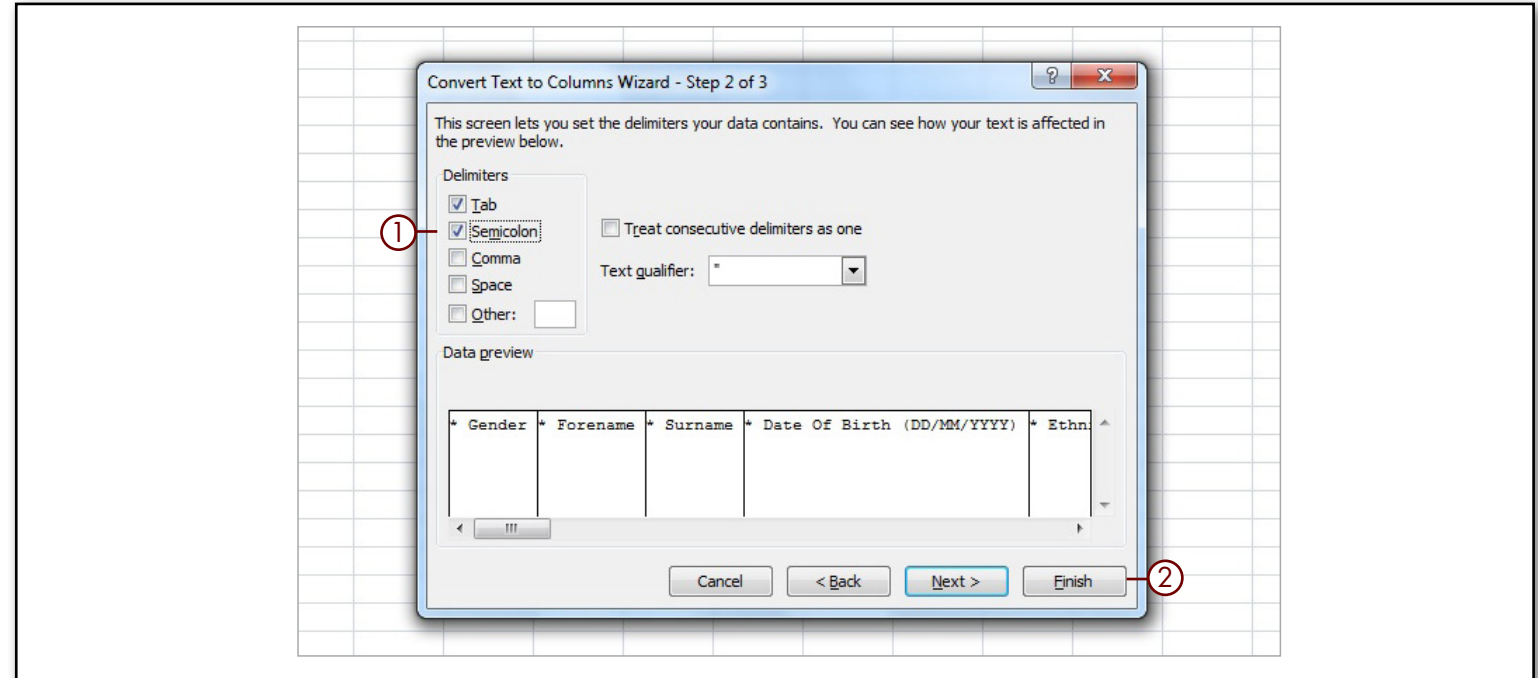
Convert Text to Columns Wizard - Step 2 of 3

?

x

This screen lets you set the delimiters your data contains. You can see how your text is affected in the preview below.

Delimiters

Tab

1

Semicolon

Comma

Space

Other:

Treat consecutive delimiters as one

Text qualifier: "

Data preview

| * Gender | * Forename | * Surname | * Date Of Birth (DD/MM/YYYY) | * Ethn: |
|---|---|---|---|---|

III

Cancel

< Back

Next >

Finish

2